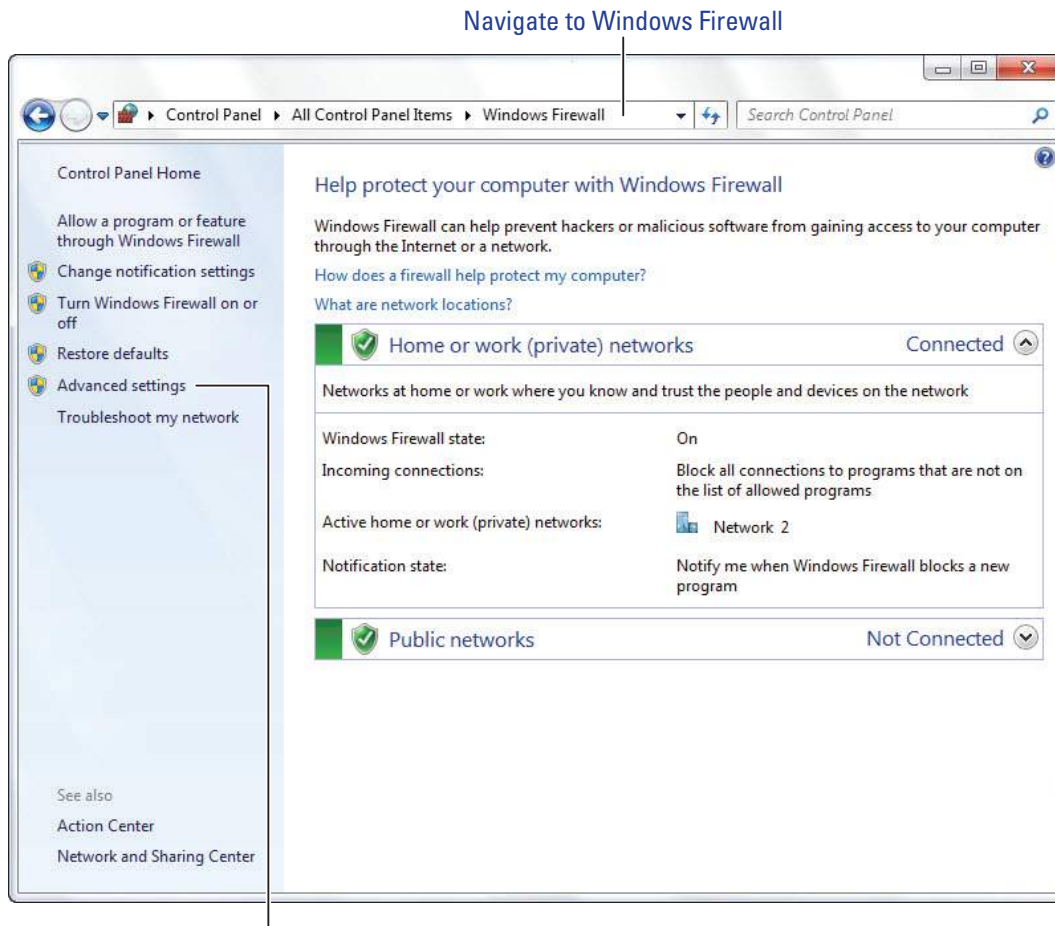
Navigate to Windows Firewall

Control Panel ▸ All Control Panel Items ▸ Windows Firewall

Search Control Panel

Control Panel Home

Allow a program or feature through Windows Firewall

Change notification settings

Turn Windows Firewall on or off

Restore defaults

Advanced settings

Troubleshoot my network

See also

Action Center

Network and Sharing Center

Help protect your computer with Windows Firewall

Windows Firewall can help prevent hackers or malicious software from gaining access to your computer through the Internet or a network.

How does a firewall help protect my computer?

What are network locations?

Home or work (private) networks

Connected

Networks at home or work where you know and trust the people and devices on the network

| | |
|---|---|
| Windows Firewall state: | On |
| Incoming connections: | Block all connections to programs that are not on the list of allowed programs |
| Active home or work (private) networks: | Network 2 |
| Notification state: | Notify me when Windows Firewall blocks a new program |

Public networks

Not Connected